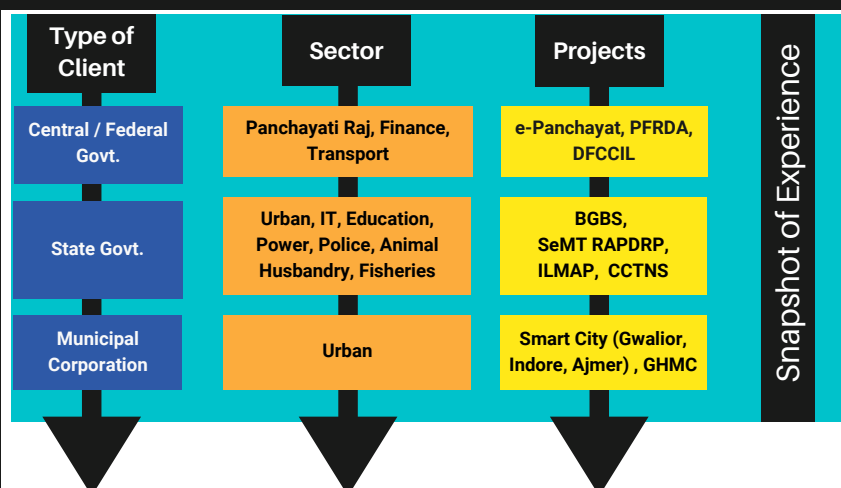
Type of Client

Sector

Projects

Snapshot of Experience

Central / Federal Govt.

Panchayati Raj, Finance, Transport

e-Panchayat, PFRDA, DFCCIL

State Govt.

Urban, IT, Education, Power, Police, Animal Husbandry, Fisheries

BGBS, SeMT RAPDRP, ILMAP, CCTNS

Municipal Corporation

Urban

Smart City (Gwalior, Indore, Ajmer) , GHMC